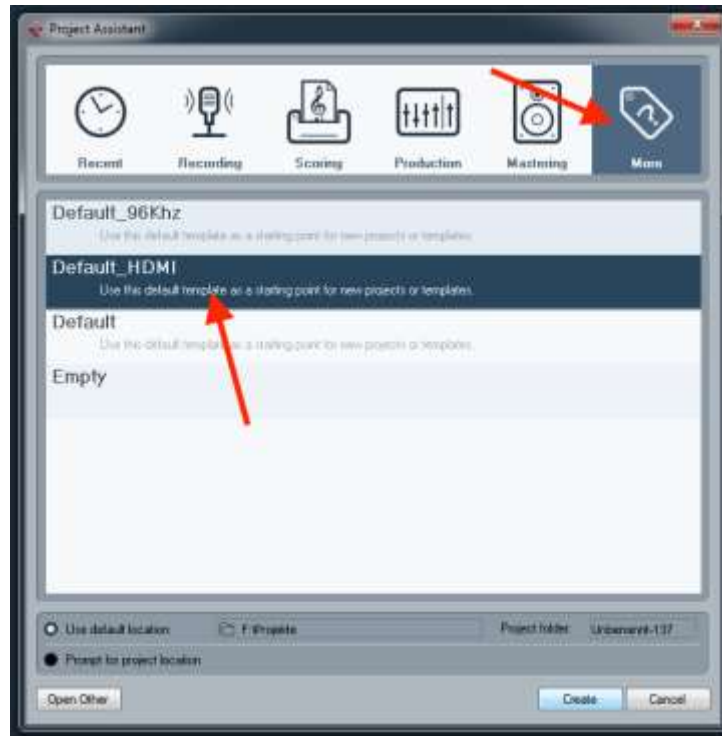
Project Assistant

Recent
Recording
Scoring
Production
Mastering
More

Default_96Khz
Use this default template as a starting point for new projects or templates.

Default_HDMI
Use this default template as a starting point for new projects or templates.

Default
Use this default template as a starting point for new projects or templates.

Empty

Use default location
F:\Projekte
Project folder
Unbenannt-137
Prompt for project location

Open Other
Create
Cancel